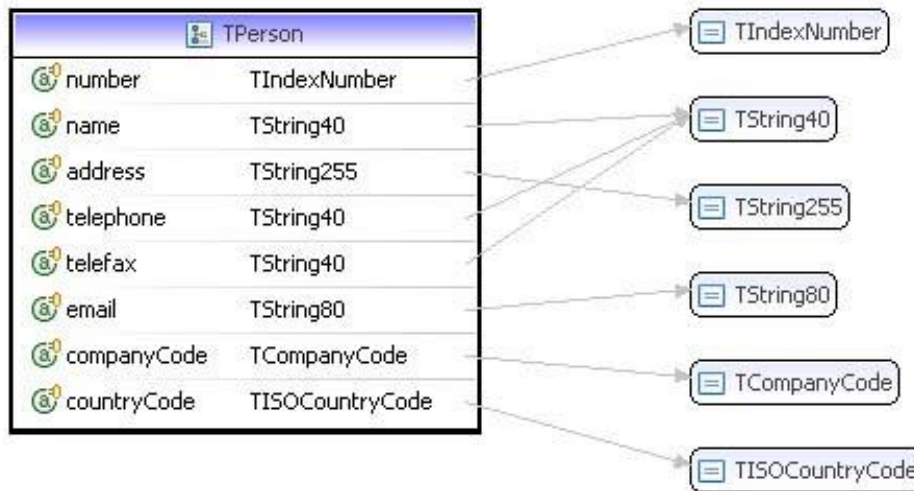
TPerson

| | |
|---|---|
| number | TIndexNumber |
| name | TString40 |
| address | TString255 |
| telephone | TString40 |
| telefax | TString40 |
| email | TString80 |
| companyCode | TCompanyCode |
| countryCode | TISOCountryCode |

TIndexNumber

TString40

TString255

TString80

TCompanyCode

TISOCountryCode